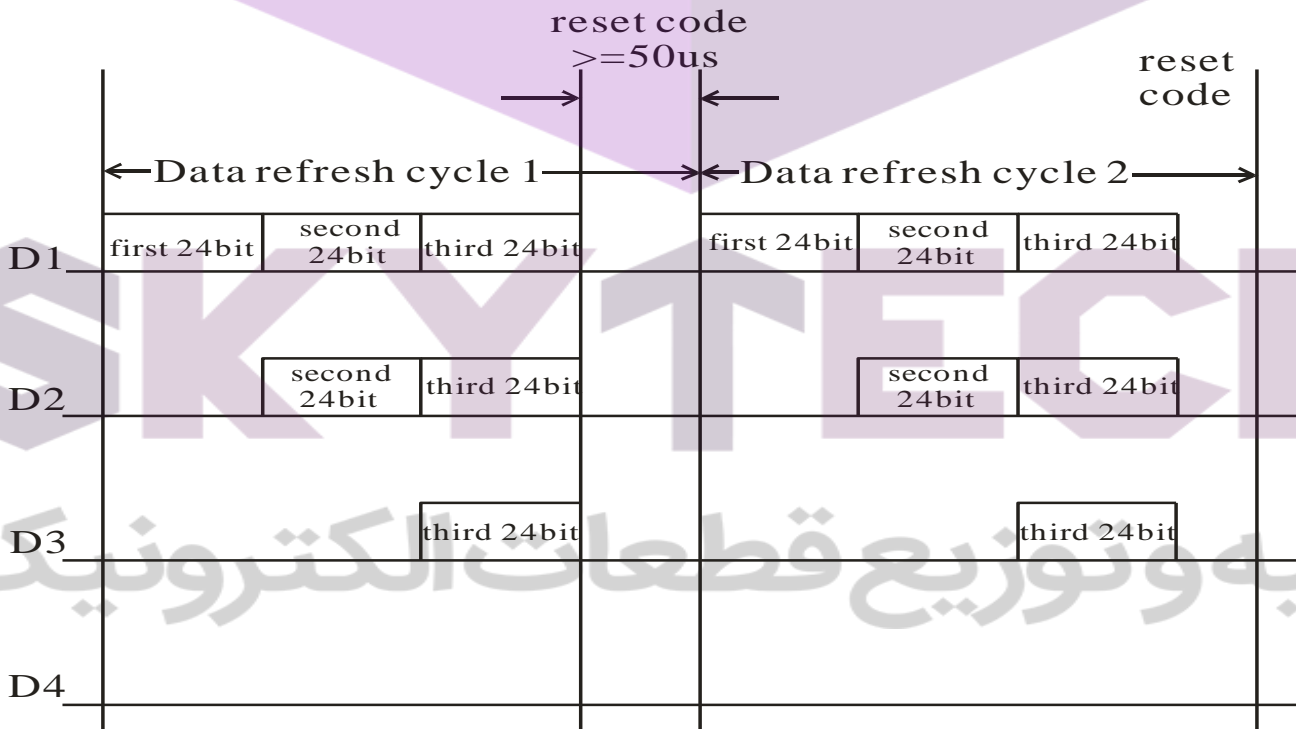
reset code
>=50us

reset code

Data refresh cycle 1

Data refresh cycle 2

D1
first 24bit
second 24bit
third 24bit
first 24bit
second 24bit
third 24bit

D2
second 24bit
third 24bit
second 24bit
third 24bit

D3
third 24bit
third 24bit

D4

SKYTECI
ه وتوزيع قطعات الكترونيك